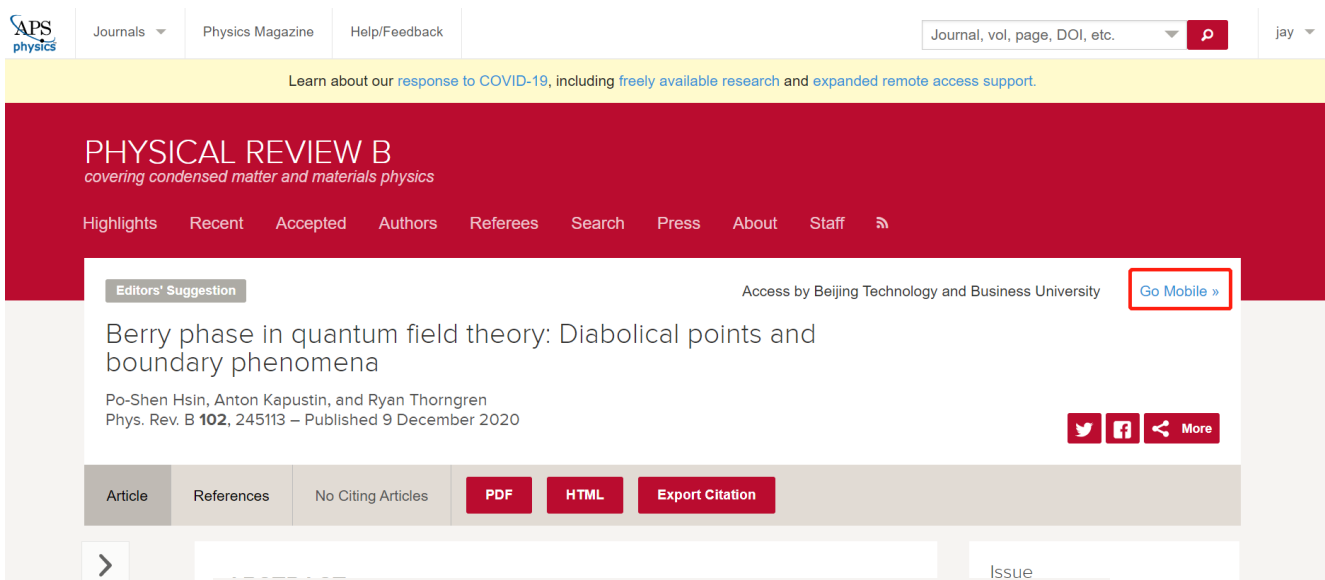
APS physics

Journals

Physics Magazine

Help/Feedback

Journal, vol, page, DOI, etc.

jay

Learn about our response to COVID-19, including freely available research and expanded remote access support.

PHYSICAL REVIEW B
covering condensed matter and materials physics

Highlights Recent Accepted Authors Referees Search Press About Staff

Editors' Suggestion

Access by Beijing Technology and Business University

Go Mobile »

Berry phase in quantum field theory: Diabolical points and boundary phenomena

Po-Shen Hsin, Anton Kapustin, and Ryan Thorngren
Phys. Rev. B **102**, 245113 – Published 9 December 2020

More

Article References No Citing Articles PDF HTML Export Citation

Issue